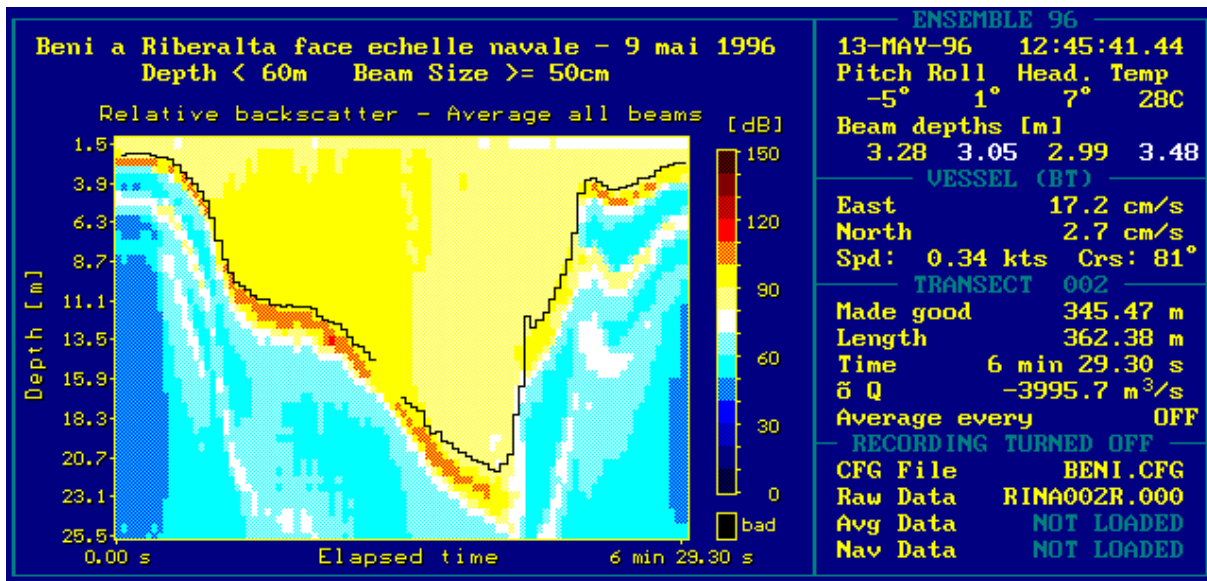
Beni a Riberalta face echelle navale - 9 mai 1996
Depth < 60m Beam Size >= 50cm

Relative backscatter - Average all beams

[dB]
150
120
90
60
30
0
bad

Depth [m]
1.5
3.9
6.3
8.7
11.1
13.5
15.9
18.3
20.7
23.1
25.5

0.00 s Elapsed time 6 min 29.30 s

ENSEMBLE 96
13-MAY-96 12:45:41.44
Pitch Roll Head. Temp
-5° 1° 7° 28C
Beam depths [m]
3.28 3.05 2.99 3.48

VESSEL (BT)
East 17.2 cm/s
North 2.7 cm/s
Spd: 0.34 kts Crs: 81°

TRANSECT 002
Made good 345.47 m
Length 362.38 m
Time 6 min 29.30 s
õ Q -3995.7 m$^3$/s
Average every OFF

RECORDING TURNED OFF
CFG File BENI.CFG
Raw Data RINA002R.000
Avg Data NOT LOADED
Nav Data NOT LOADED